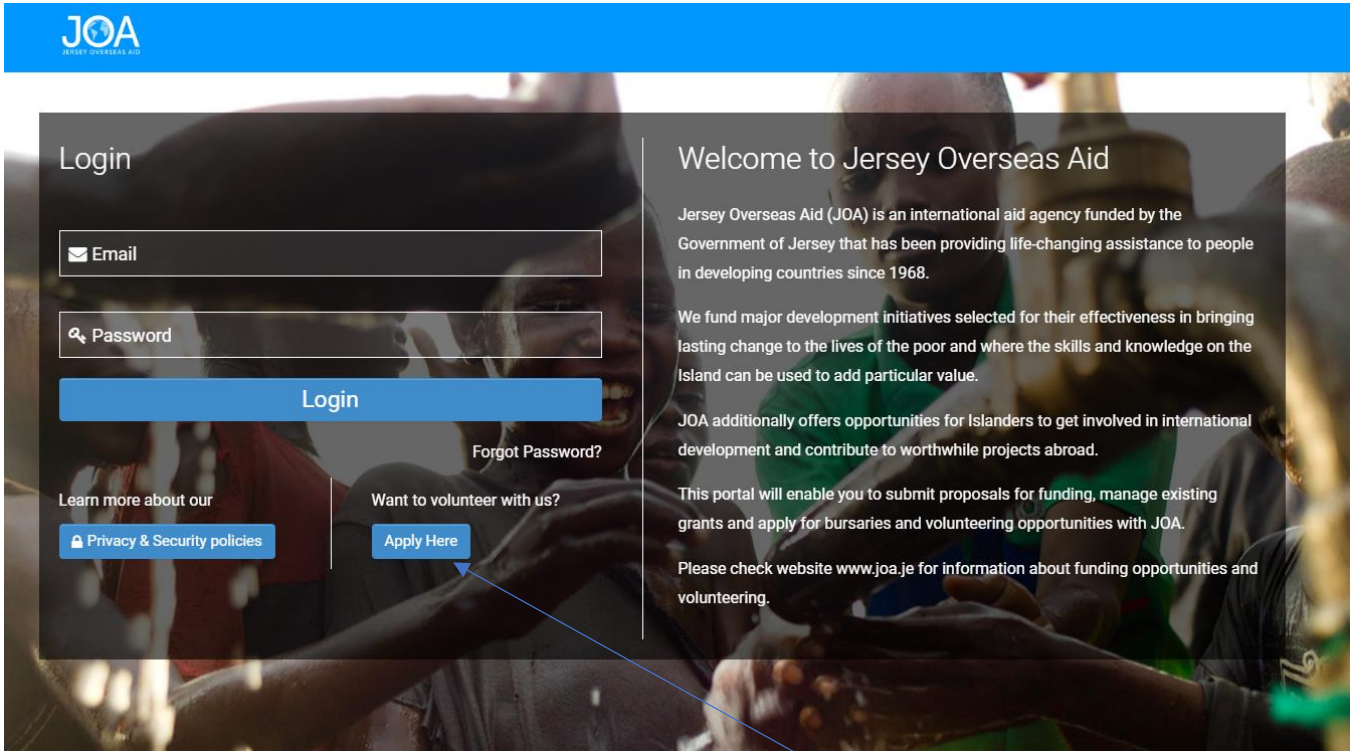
JOA
JERSEY OVERSEAS AID

Login

Email

Password

Login

Forgot Password?

Learn more about our

Privacy & Security policies

Want to volunteer with us?

Apply Here

Welcome to Jersey Overseas Aid

Jersey Overseas Aid (JOA) is an international aid agency funded by the Government of Jersey that has been providing life-changing assistance to people in developing countries since 1968.

We fund major development initiatives selected for their effectiveness in bringing lasting change to the lives of the poor and where the skills and knowledge on the Island can be used to add particular value.

JOA additionally offers opportunities for Islanders to get involved in international development and contribute to worthwhile projects abroad.

This portal will enable you to submit proposals for funding, manage existing grants and apply for bursaries and volunteering opportunities with JOA.

Please check website www.joa.je for information about funding opportunities and volunteering.